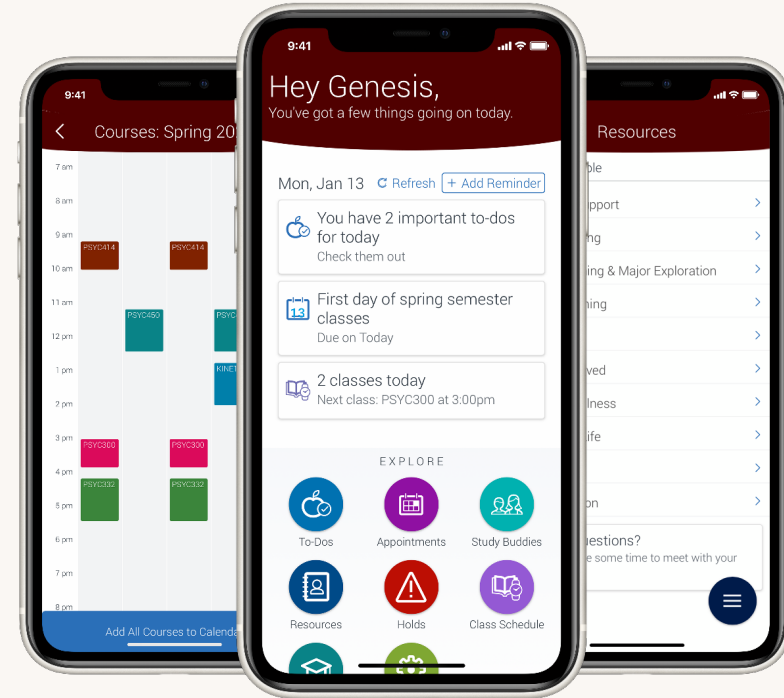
9:41

Courses: Spring 20

7 am
8 am
9 am
10 am
11 am
12 pm
1 pm
2 pm
3 pm
4 pm
5 pm
6 pm
7 pm
8 pm

PSYC414
PSYC414
PSYC450
PSYC
KINE
PSYC300
PSYC300
PSYC332
PSYC332

Add All Courses to Calenda

9:41

Hey Genesis,
You've got a few things going on today.

Mon, Jan 13
Refresh
+ Add Reminder

You have 2 important to-dos for today
Check them out

13
First day of spring semester classes
Due on Today

2 classes today
Next class: PSYC300 at 3:00pm

EXPLORE

To-Dos
Appointments
Study Buddies
Resources
Holds
Class Schedule

9:41

Resources

ble
pport
ng
ing & Major Exploration
ning
ved
lness
ife
on

uestions?
e some time to meet with your